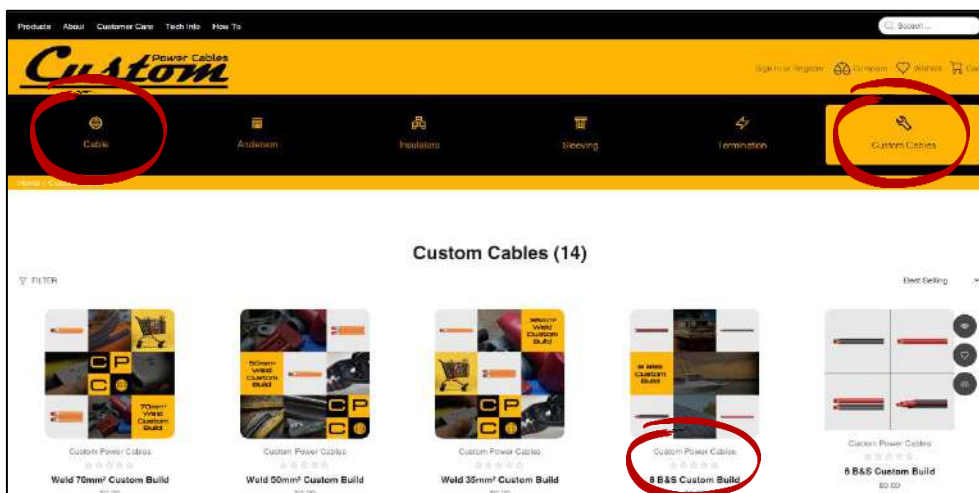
Products About Customer Care Tech Info How To

Search...

Custom Power Cables

Sign in or Register Compare Wishlist Cart

Cable

Anderson

Insulators

Sleeving

Termination

Custom Cables

Home / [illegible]

Custom Cables (14)

FILTER

Best Selling

CPC

70mm² Weld Custom Build

Custom Power Cables

Weld 70mm² Custom Build

$0.00

50mm² Weld Custom Build

CPC

Custom Power Cables

Weld 50mm² Custom Build

$0.00

35mm² Weld Custom Build

CPC

Custom Power Cables

Weld 35mm² Custom Build

$0.00

8 B&S Custom Build

Custom Power Cables

8 B&S Custom Build

Custom Power Cables

6 B&S Custom Build

$0.00